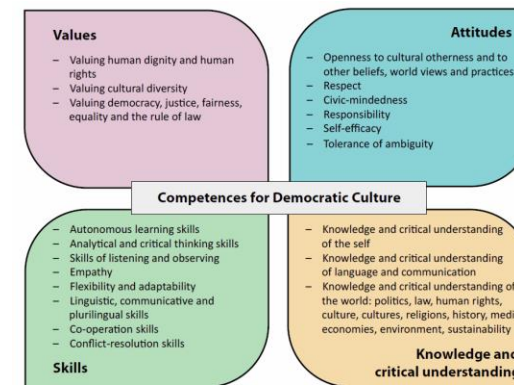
Values

– Valuing human dignity and human rights
– Valuing cultural diversity
– Valuing democracy, justice, fairness, equality and the rule of law

Attitudes

– Openness to cultural otherness and to other beliefs, world views and practices
– Respect
– Civic-mindedness
– Responsibility
– Self-efficacy
– Tolerance of ambiguity

Competences for Democratic Culture

– Autonomous learning skills
– Analytical and critical thinking skills
– Skills of listening and observing
– Empathy
– Flexibility and adaptability
– Linguistic, communicative and plurilingual skills
– Co-operation skills
– Conflict-resolution skills

Skills

– Knowledge and critical understanding of the self
– Knowledge and critical understanding of language and communication
– Knowledge and critical understanding of the world: politics, law, human rights, culture, cultures, religions, history, medi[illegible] economies, environment, sustainability

Knowledge and critical understanding